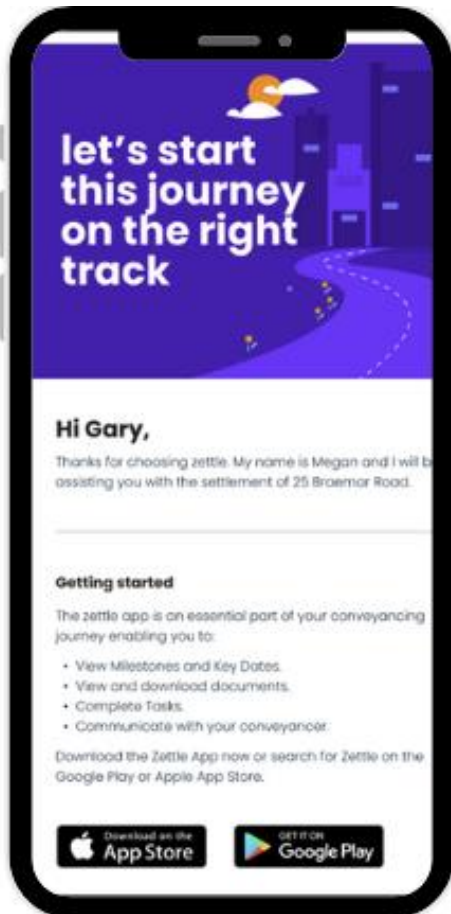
let's start this journey on the right track

Hi Gary,

Thanks for choosing zettle. My name is Megan and I will b assisting you with the settlement of 25 Braemar Road.

Getting started

The zettle app is an essential part of your conveyancing journey enabling you to:

- View Milestones and Key Dates.
- View and download documents.
- Complete Tasks.
- Communicate with your conveyancer.

Download the Zettle App now or search for Zettle on the Google Play or Apple App Store.

Download on the App Store

GET IT ON Google Play